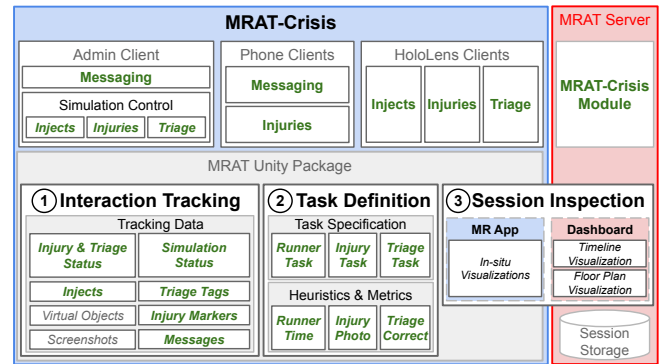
MRAT-Crisis

Admin Client
Messaging
Simulation Control
Injects | Injuries | Triage

Phone Clients
Messaging
Injuries

HoloLens Clients
Injects | Injuries | Triage

MRAT Server
MRAT-Crisis Module

MRAT Unity Package

1 Interaction Tracking
Tracking Data
Injury & Triage Status
Simulation Status
Injects
Triage Tags
Virtual Objects
Injury Markers
Screenshots
Messages

2 Task Definition
Task Specification
Runner Task
Injury Task
Triage Task
Heuristics & Metrics
Runner Time
Injury Photo
Triage Correct

3 Session Inspection
MR App
In-situ Visualizations
Dashboard
Timeline Visualization
Floor Plan Visualization

Session Storage